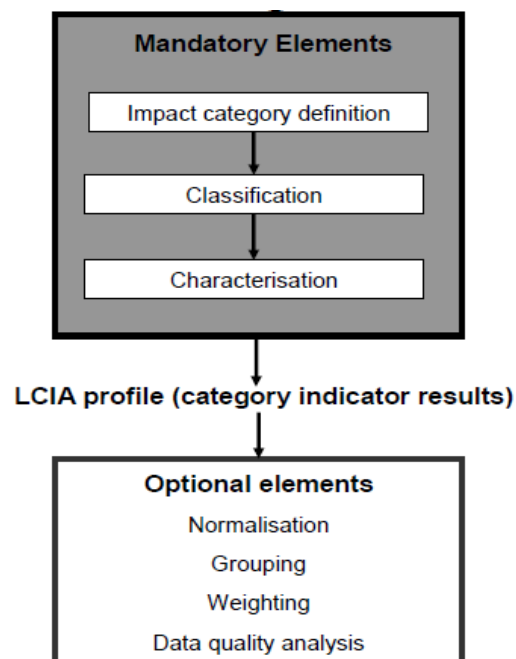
Mandatory Elements

Impact category definition

Classification

Characterisation

LCIA profile (category indicator results)

Optional elements

Normalisation

Grouping

Weighting

Data quality analysis